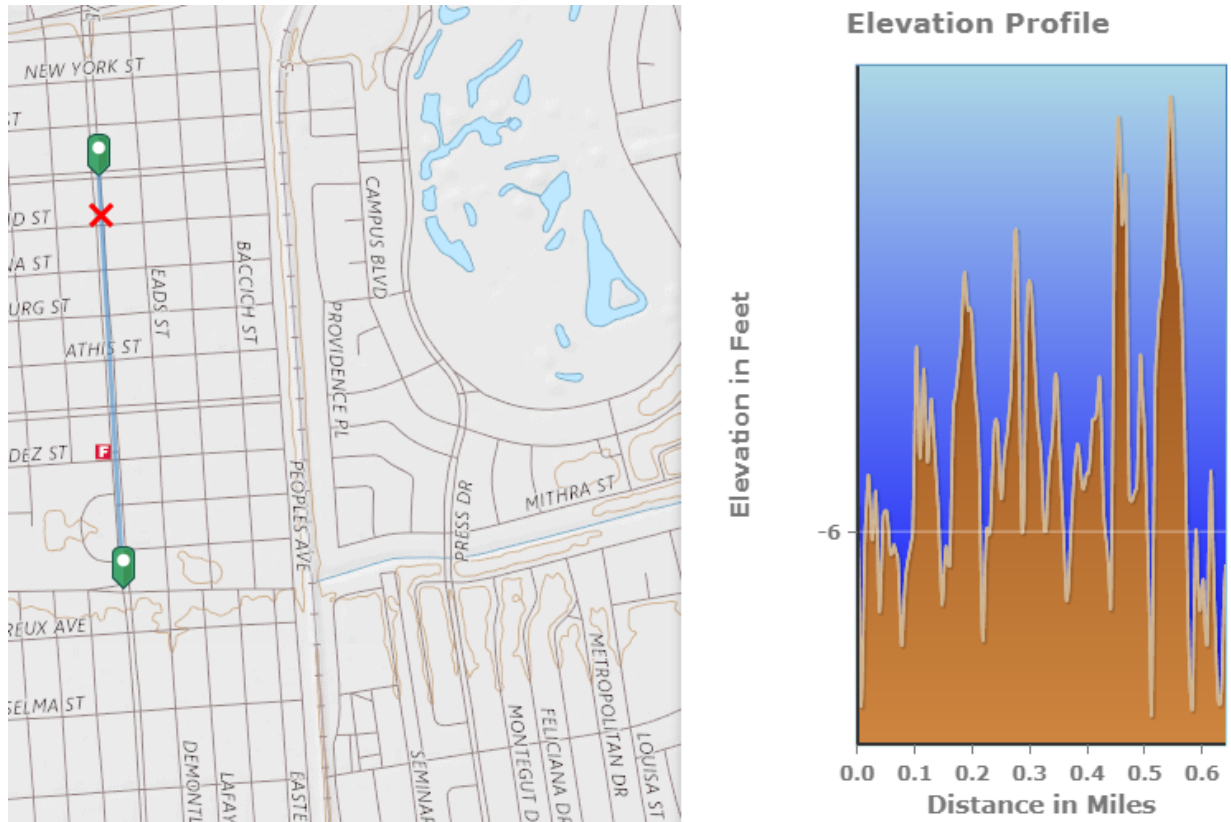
NEW YORK ST
ST
ND ST
NA ST
URG ST
ATHIS ST
DEZ ST
F
EADS ST
BACCICH ST
CAMPUS BLVD
PROVIDENCE PL
PEOPLES AVE
PRESS DR
MITHRA ST
REUX AVE
SELMA ST
DEMONTL
LAFAY
EASTE
SEMINAR
MONTEGUT D
FELICIANA DR
METROPOLITAN DR
LOUISA ST

Elevation Profile

Elevation in Feet

-6

0.0 0.1 0.2 0.3 0.4 0.5 0.6

Distance in Miles